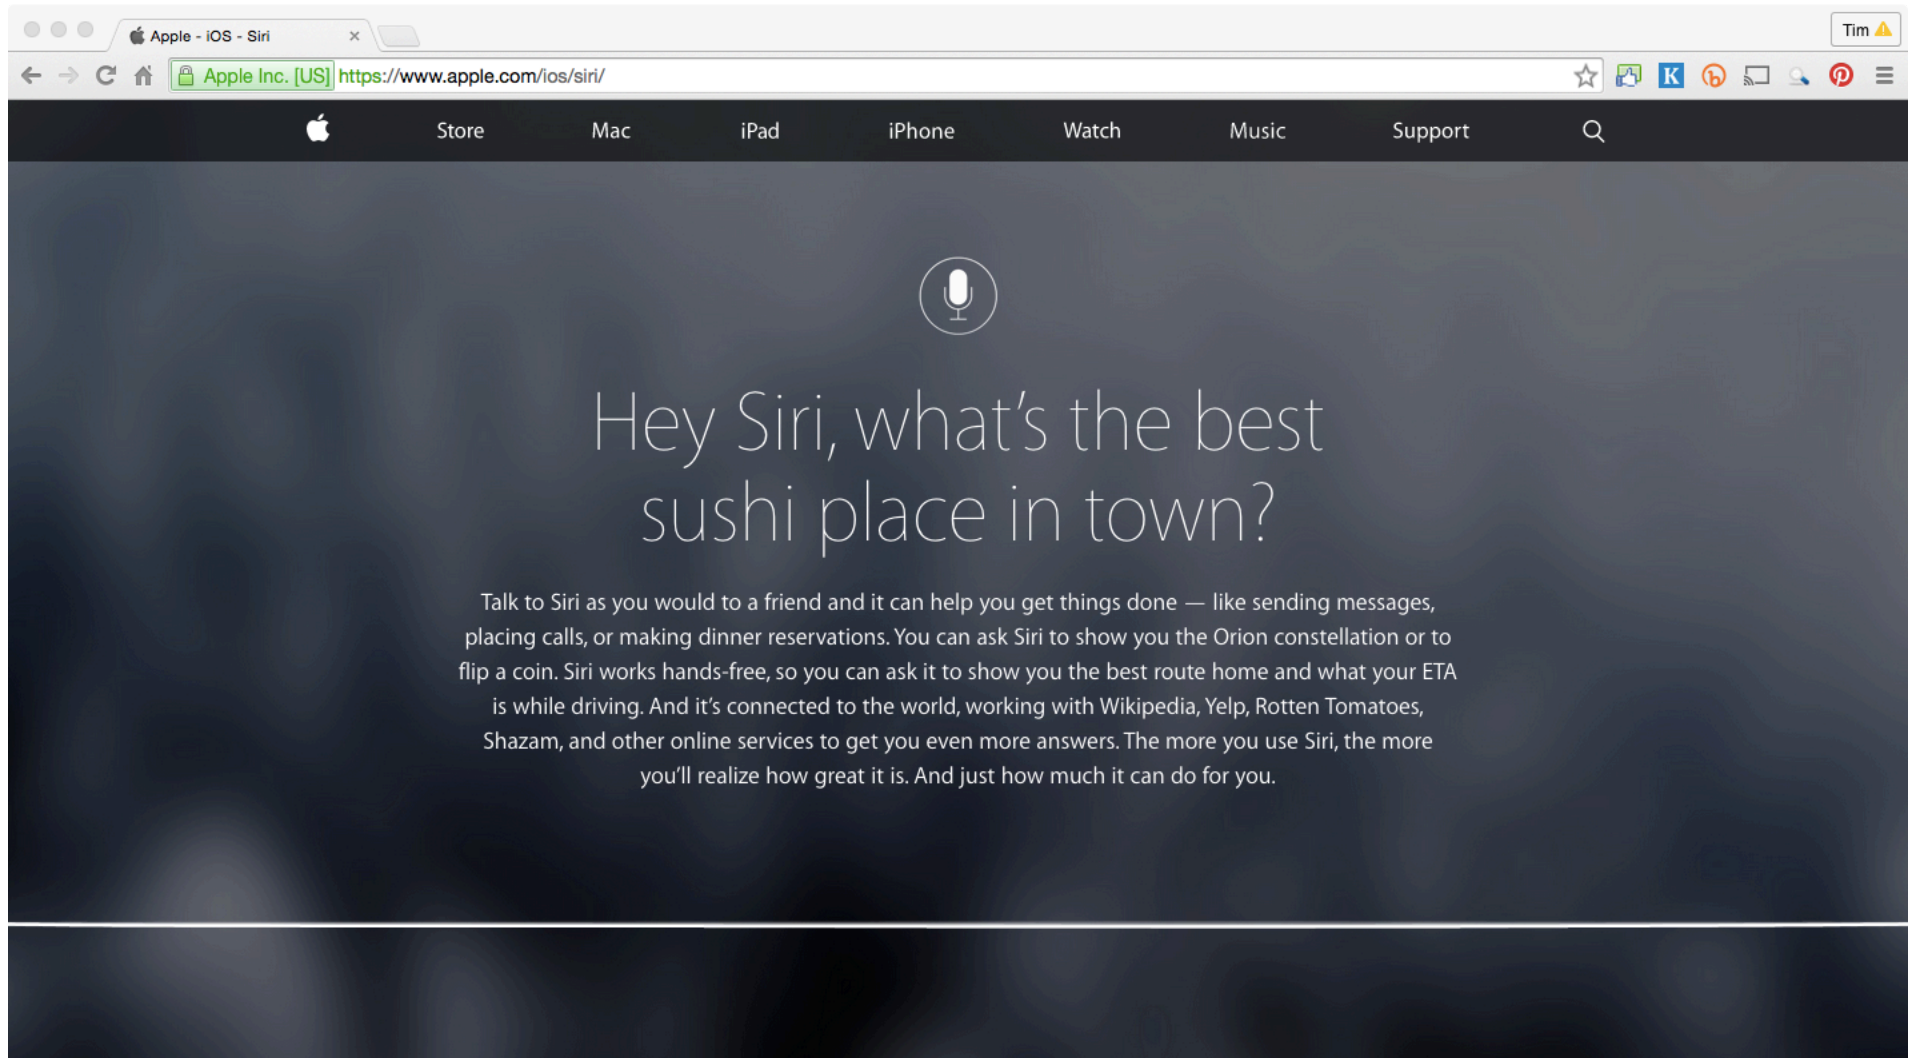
Apple - iOS - Siri ×

Tim

Apple Inc. [US] https://www.apple.com/ios/siri/

Store Mac iPad iPhone Watch Music Support

Hey Siri, what's the best sushi place in town?

Talk to Siri as you would to a friend and it can help you get things done — like sending messages, placing calls, or making dinner reservations. You can ask Siri to show you the Orion constellation or to flip a coin. Siri works hands-free, so you can ask it to show you the best route home and what your ETA is while driving. And it's connected to the world, working with Wikipedia, Yelp, Rotten Tomatoes, Shazam, and other online services to get you even more answers. The more you use Siri, the more you'll realize how great it is. And just how much it can do for you.